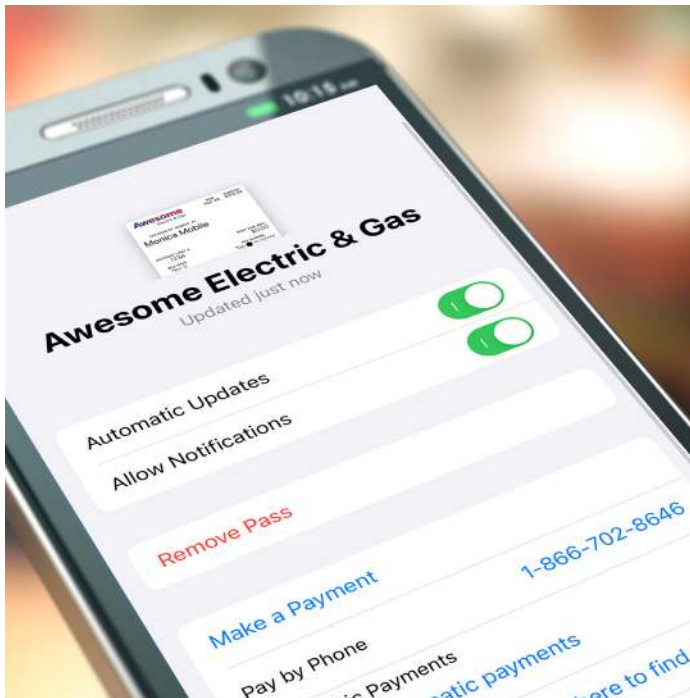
10:18

Awesome

Monica Mobile

Awesome Electric & Gas

Updated just now

Automatic Updates

Allow Notifications

Remove Pass

Make a Payment

Pay by Phone 1-866-702-8646

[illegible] Payments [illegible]atic payments

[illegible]here to find